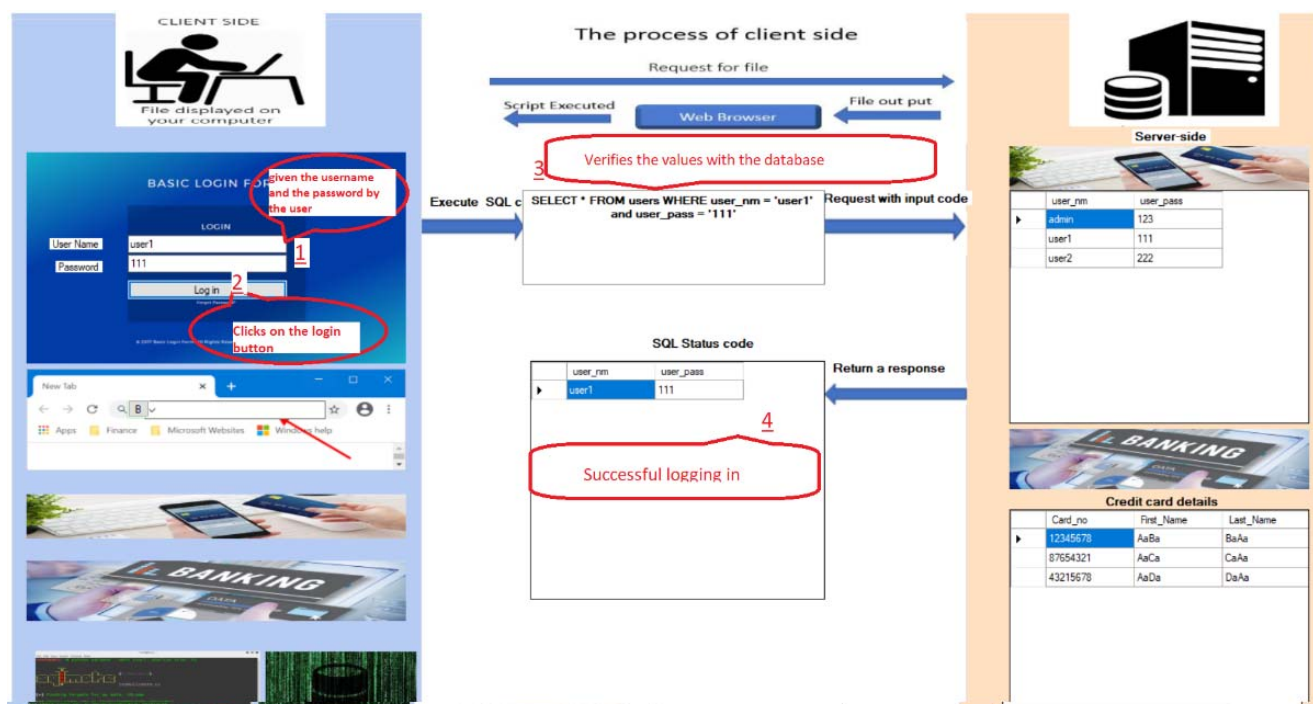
CLIENT SIDE

File displayed on your computer

The process of client side

Request for file

Script Executed

Web Browser

File out put

Server-side

BASIC LOGIN FOR

given the username and the password by the user

LOGIN

User Name user1

Password 111

1

Log in

2

Clicks on the login button

3

Verifies the values with the database

Execute SQL c

SELECT * FROM users WHERE user_nm = 'user1' and user_pass = '111'

Request with input code

| | user_nm | user_pass |
|---|---|---|
| ▶ | admin | 123 |
| | user1 | 111 |
| | user2 | 222 |

New Tab

Apps Finance Microsoft Websites Windows help

SQL Status code

| | user_nm | user_pass |
|---|---|---|
| ▶ | user1 | 111 |

Return a response

4

Successful logging in

BANKING

BANKING

Credit card details

| | Card_no | First_Name | Last_Name |
|---|---|---|---|
| ▶ | 12345678 | AaBa | BaAa |
| | 87654321 | AaCa | CaAa |
| | 43215678 | AaDa | DaAa |